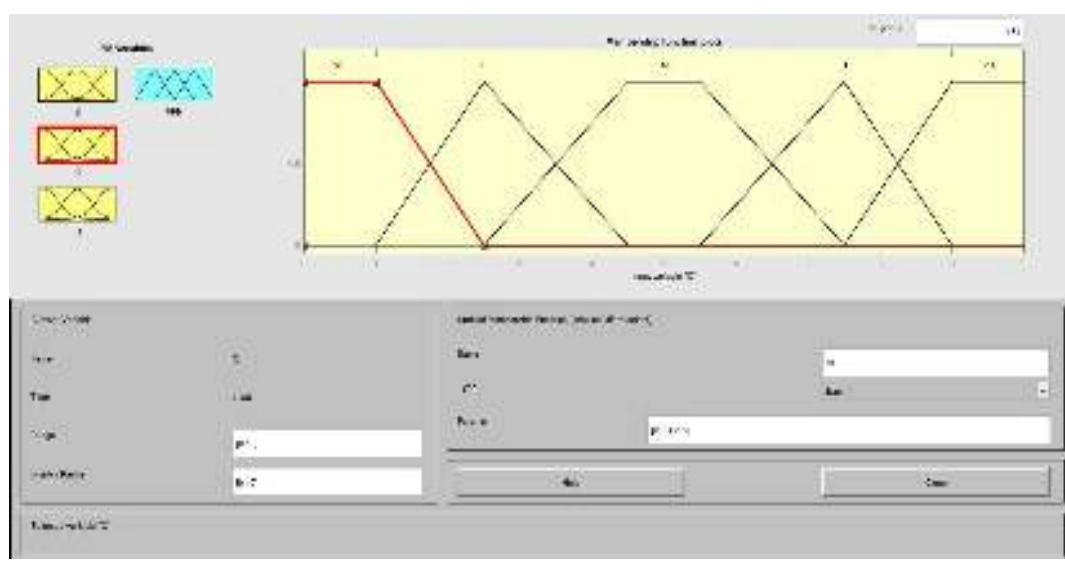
FIS Variables

Membership function plots

plot points: 181

NB N Z P PB

Current Variable

Name

Type

Range

Display Range

Current Membership Function (click on MF to select)

Name

Type

Params

Help

Close

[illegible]